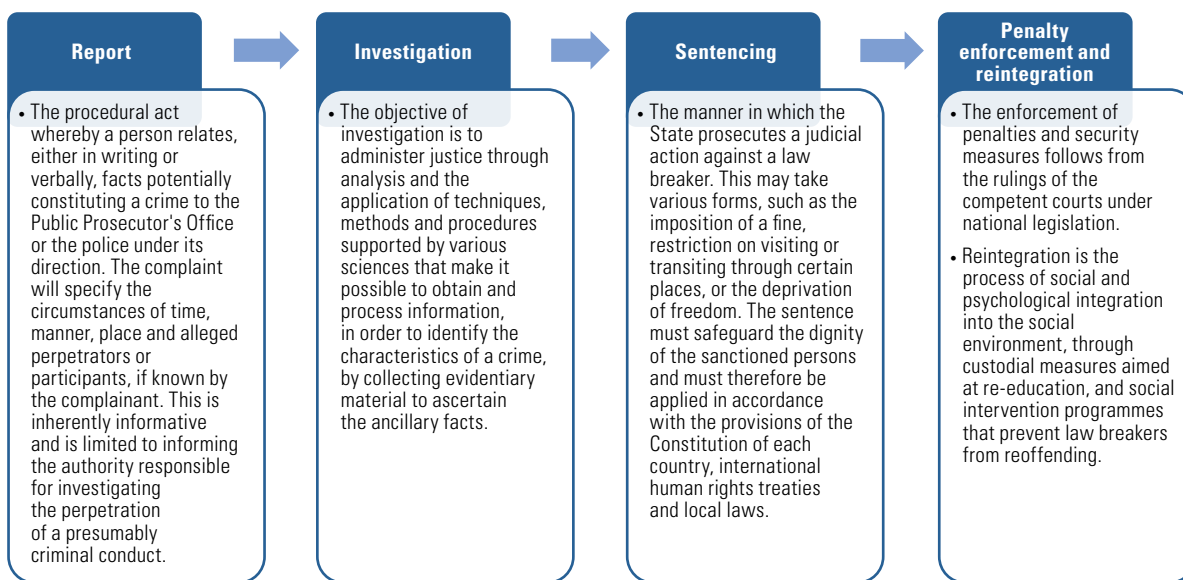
Report

• The procedural act whereby a person relates, either in writing or verbally, facts potentially constituting a crime to the Public Prosecutor's Office or the police under its direction. The complaint will specify the circumstances of time, manner, place and alleged perpetrators or participants, if known by the complainant. This is inherently informative and is limited to informing the authority responsible for investigating the perpetration of a presumably criminal conduct.

Investigation

• The objective of investigation is to administer justice through analysis and the application of techniques, methods and procedures supported by various sciences that make it possible to obtain and process information, in order to identify the characteristics of a crime, by collecting evidentiary material to ascertain the ancillary facts.

Sentencing

• The manner in which the State prosecutes a judicial action against a law breaker. This may take various forms, such as the imposition of a fine, restriction on visiting or transiting through certain places, or the deprivation of freedom. The sentence must safeguard the dignity of the sanctioned persons and must therefore be applied in accordance with the provisions of the Constitution of each country, international human rights treaties and local laws.

Penalty enforcement and reintegration

• The enforcement of penalties and security measures follows from the rulings of the competent courts under national legislation.

• Reintegration is the process of social and psychological integration into the social environment, through custodial measures aimed at re-education, and social intervention programmes that prevent law breakers from reoffending.